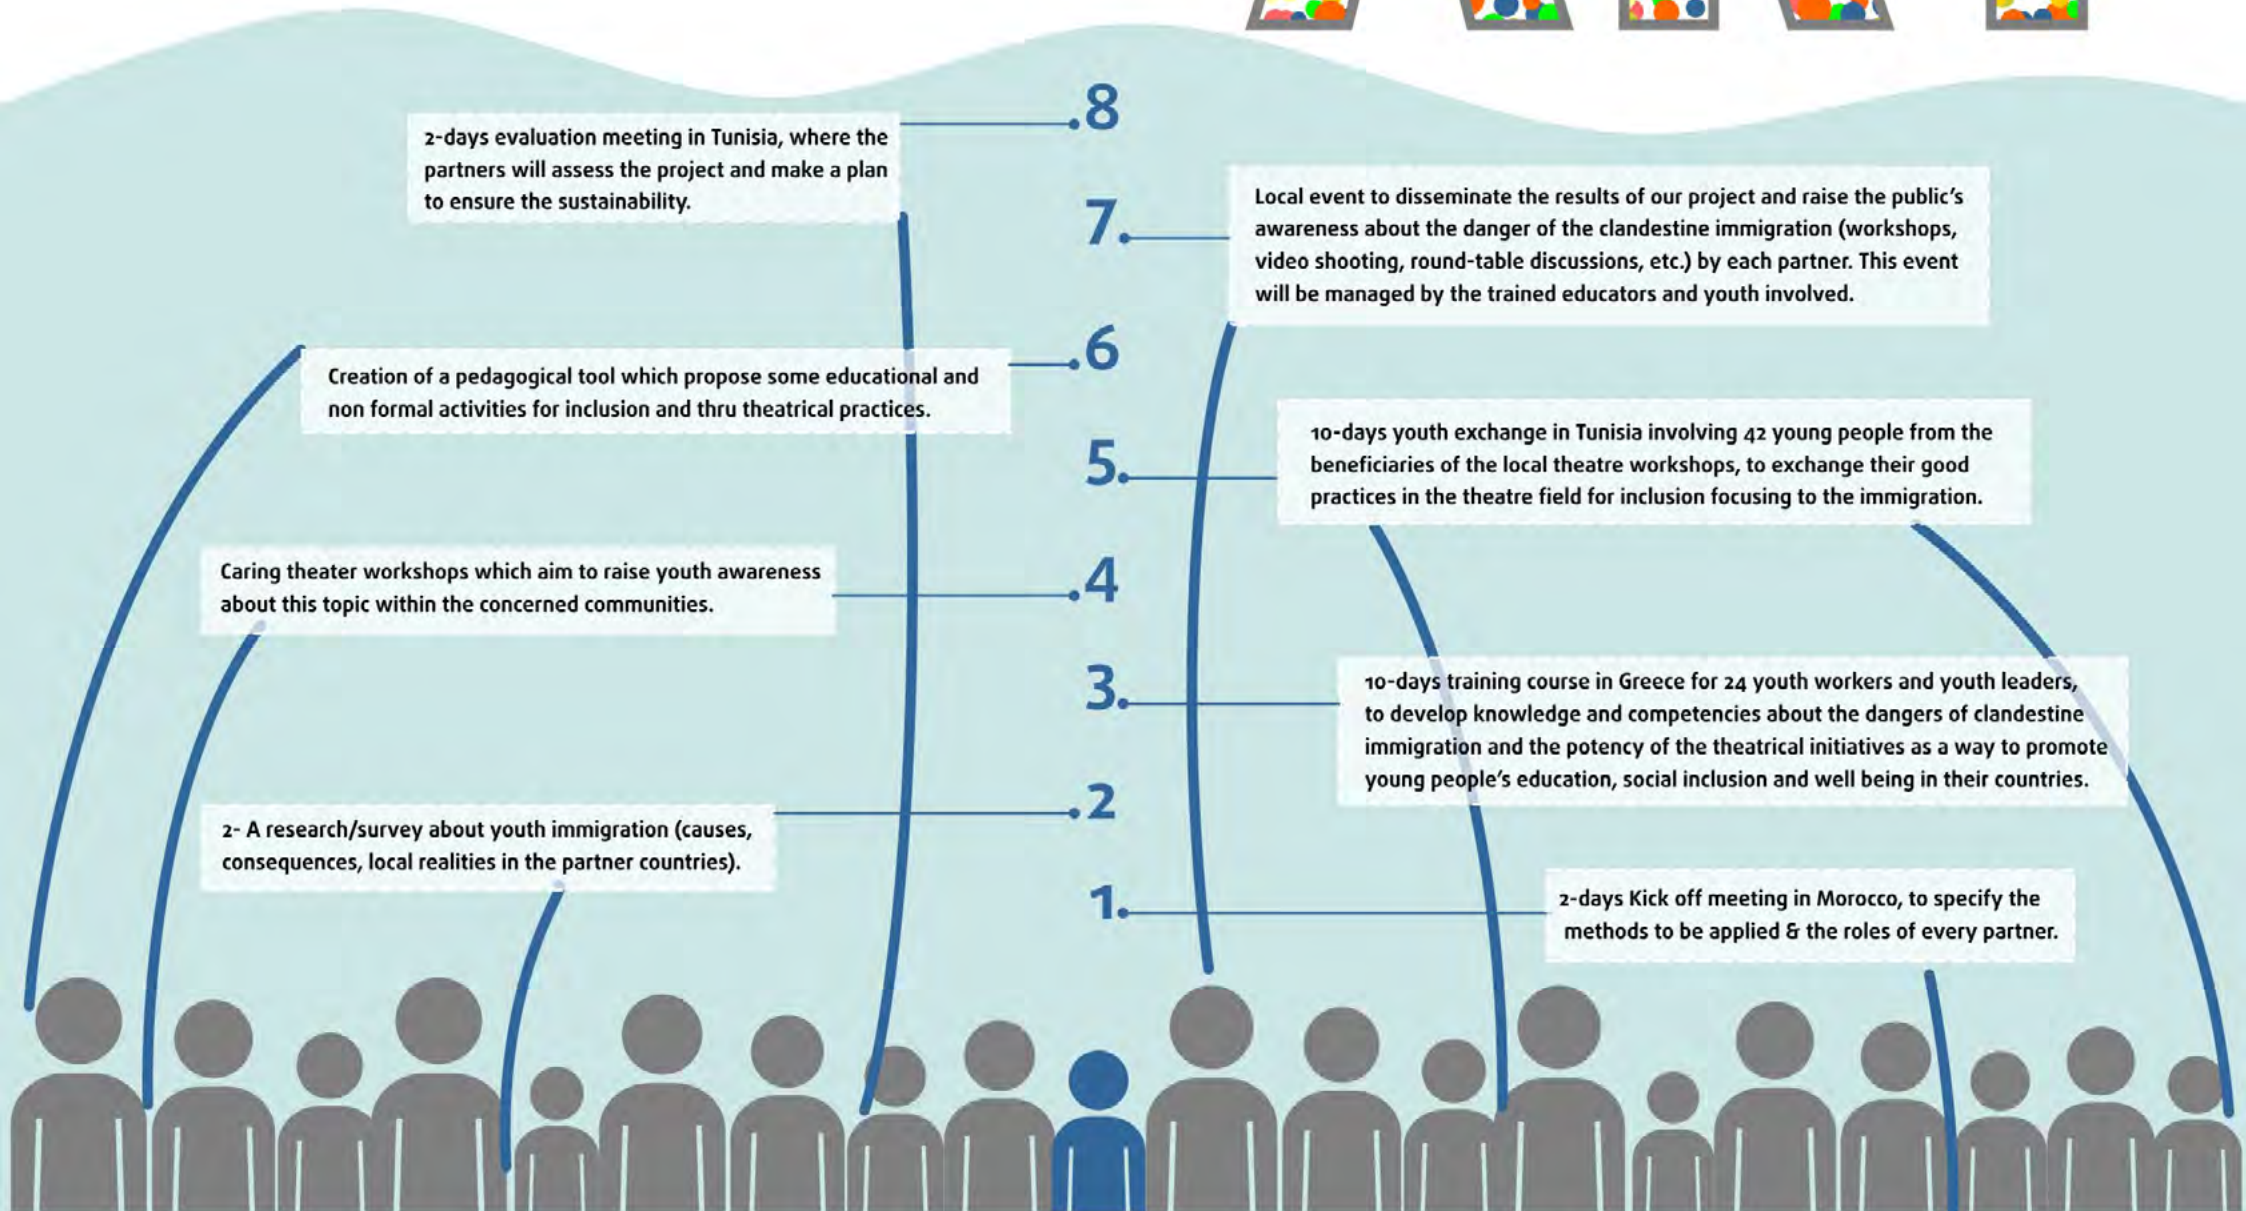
8

2-days evaluation meeting in Tunisia, where the partners will assess the project and make a plan to ensure the sustainability.

7.

Local event to disseminate the results of our project and raise the public's awareness about the danger of the clandestine immigration (workshops, video shooting, round-table discussions, etc.) by each partner. This event will be managed by the trained educators and youth involved.

6

Creation of a pedagogical tool which propose some educational and non formal activities for inclusion and thru theatrical practices.

5.

10-days youth exchange in Tunisia involving 42 young people from the beneficiaries of the local theatre workshops, to exchange their good practices in the theatre field for inclusion focusing to the immigration.

4

Caring theater workshops which aim to raise youth awareness about this topic within the concerned communities.

3.

10-days training course in Greece for 24 youth workers and youth leaders, to develop knowledge and competencies about the dangers of clandestine immigration and the potency of the theatrical initiatives as a way to promote young people's education, social inclusion and well being in their countries.

2

2- A research/survey about youth immigration (causes, consequences, local realities in the partner countries).

1.

2-days Kick off meeting in Morocco, to specify the methods to be applied & the roles of every partner.